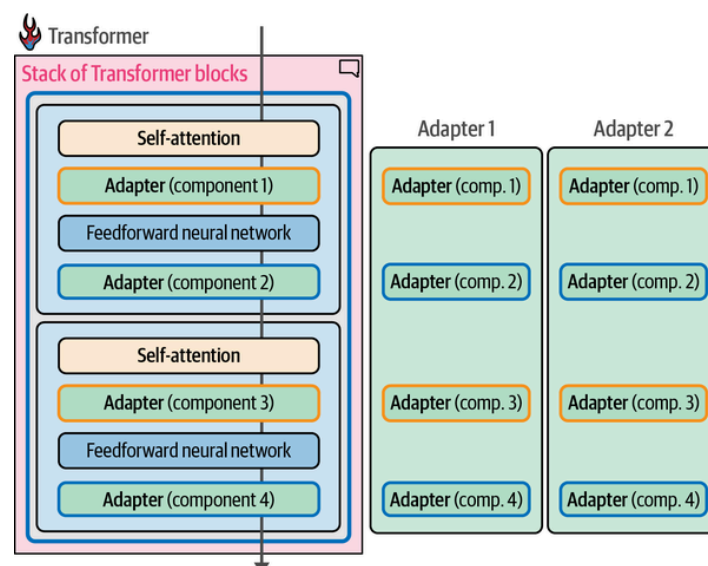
Transformer

Stack of Transformer blocks

Self-attention

Adapter (component 1)

Feedforward neural network

Adapter (component 2)

Self-attention

Adapter (component 3)

Feedforward neural network

Adapter (component 4)

Adapter 1

Adapter (comp. 1)

Adapter (comp. 2)

Adapter (comp. 3)

Adapter (comp. 4)

Adapter 2

Adapter (comp. 1)

Adapter (comp. 2)

Adapter (comp. 3)

Adapter (comp. 4)